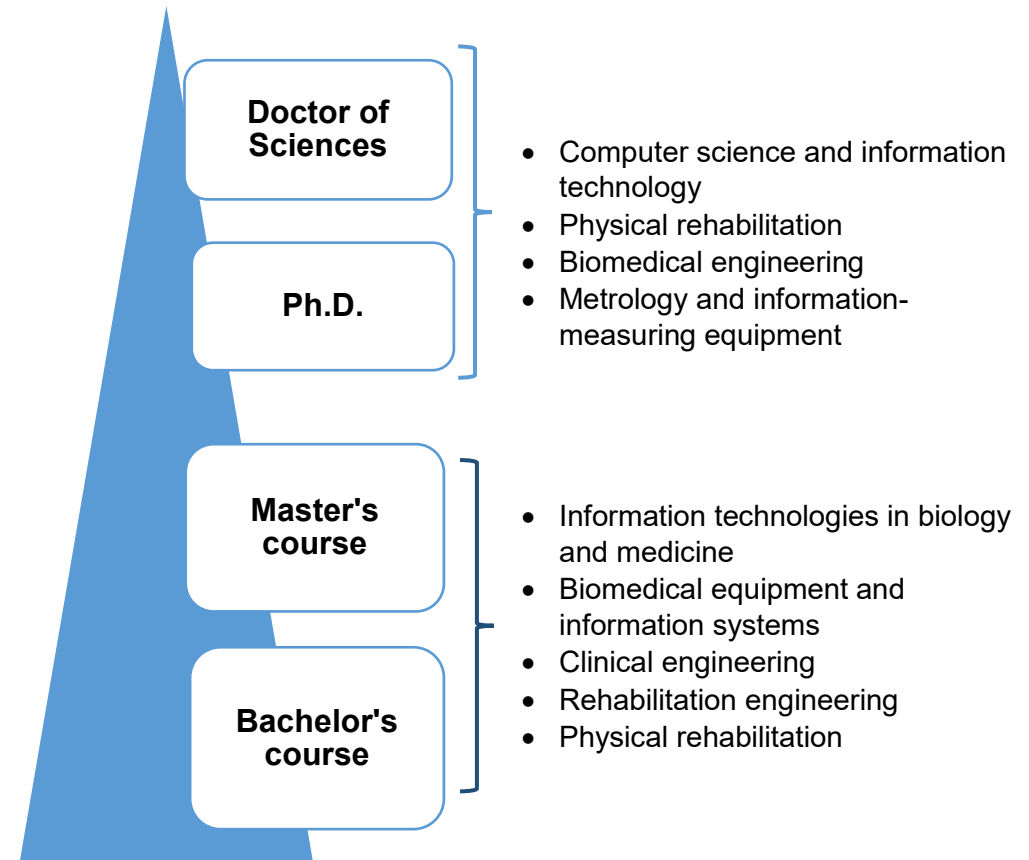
Doctor of Sciences

Ph.D.

- Computer science and information technology
- Physical rehabilitation
- Biomedical engineering
- Metrology and information-measuring equipment

Master's course

Bachelor's course

- Information technologies in biology and medicine
- Biomedical equipment and information systems
- Clinical engineering
- Rehabilitation engineering
- Physical rehabilitation